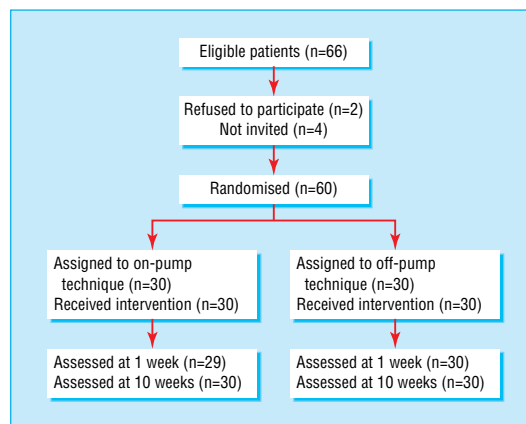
Eligible patients (n=66)

Refused to participate (n=2)
Not invited (n=4)

Randomised (n=60)

Assigned to on-pump technique (n=30)
Received intervention (n=30)

Assigned to off-pump technique (n=30)
Received intervention (n=30)

Assessed at 1 week (n=29)
Assessed at 10 weeks (n=30)

Assessed at 1 week (n=30)
Assessed at 10 weeks (n=30)